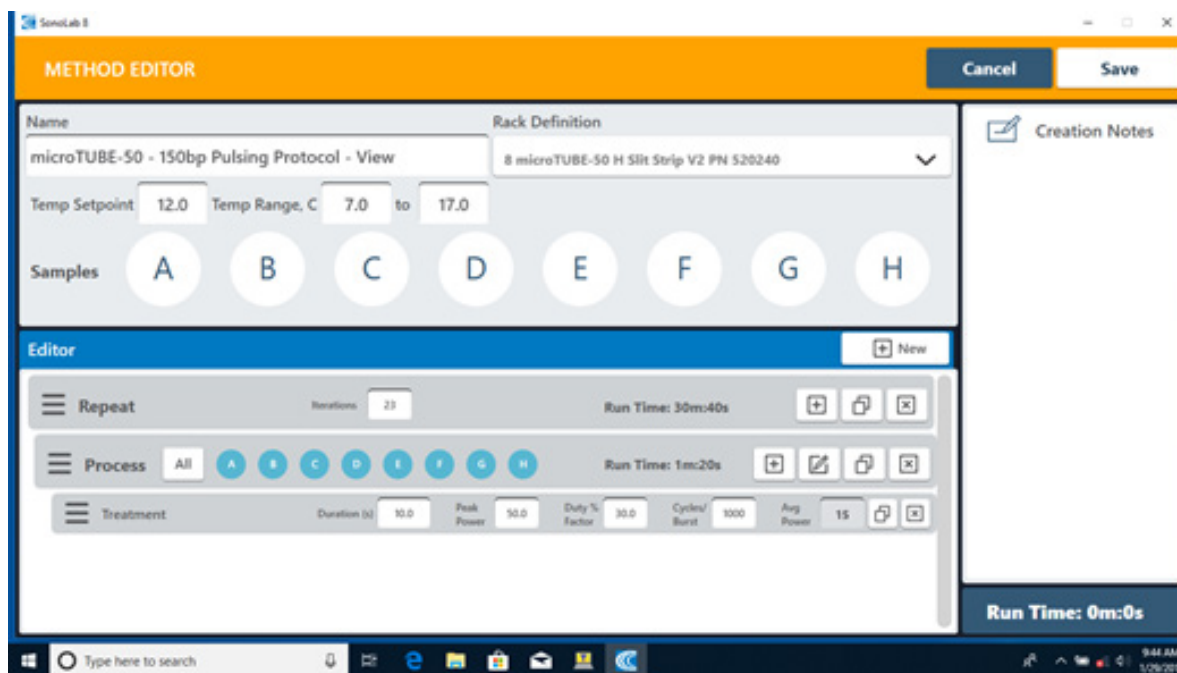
SonoLab 8

METHOD EDITOR

Cancel

Save

Name

microTUBE-50 - 150bp Pulsing Protocol - View

Rack Definition

8 microTUBE-50 H Slit Strip V2 PN 520240

Creation Notes

Temp Setpoint 12.0 Temp Range, C 7.0 to 17.0

Samples A B C D E F G H

Editor

New

Repeat Iterations 23 Run Time: 30m:40s

Process All A B C D E F G H Run Time: 1m:20s

Treatment Duration (s) 10.0 Peak Power 50.0 Duty % Factor 30.0 Cycles/ Burst 1000 Avg Power 15

Run Time: 0m:0s

Type here to search

9:44 AM
1/29/20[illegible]